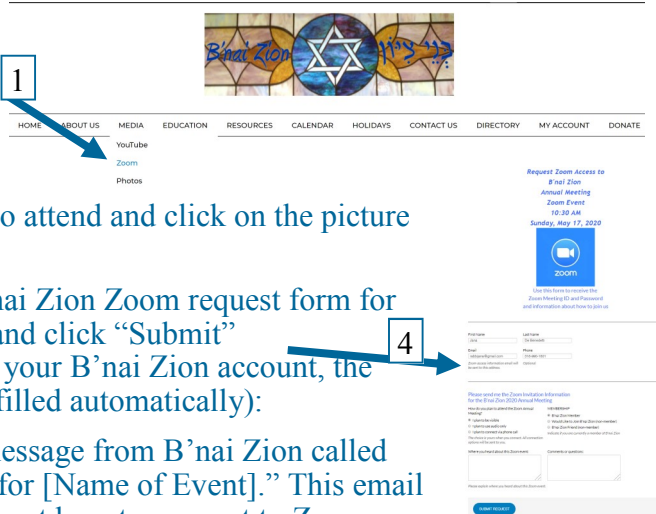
B'nai Zion

בני ציון

1

HOME ABOUT US MEDIA EDUCATION RESOURCES CALENDAR HOLIDAYS CONTACT US DIRECTORY MY ACCOUNT DONATE

YouTube

Zoom

Photos

o attend and click on the picture

nai Zion Zoom request form for nd click "Submit" your B'nai Zion account, the filled automatically):

essage from B'nai Zion called for [Name of Event]." This email

Request Zoom Access to B'nai Zion Annual Meeting Zoom Event 10:30 AM Sunday, May 17, 2020

zoom

Use this form to receive the Zoom Meeting ID and Password and information about how to join us

4

First Name Last Name

Email Phone

Please send me the Zoom Invitation Information for the B'nai Zion 2020 Annual Meeting

How do you plan to attend the Zoom Annual Meeting?

MEMBERSHIP

Where you heard about this Zoom event

Comments or questions

SUBMIT REQUEST